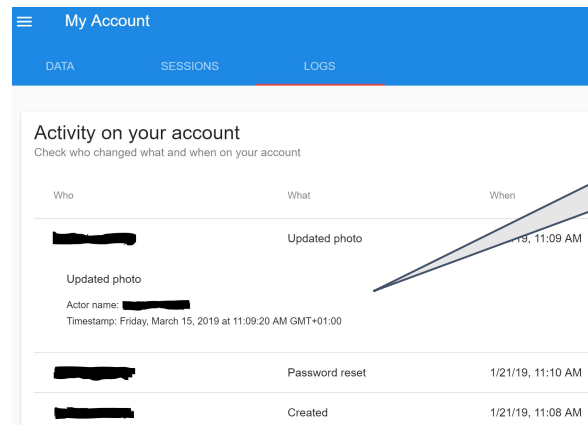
My Account

DATA SESSIONS LOGS

Activity on your account
Check who changed what and when on your account

| Who | What | When |
|---|---|---|
| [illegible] | Updated photo | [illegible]19, 11:09 AM |

Updated photo

Actor name: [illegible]
Timestamp: Friday, March 15, 2019 at 11:09:20 AM GMT+01:00

| Who | What | When |
|---|---|---|
| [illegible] | Password reset | 1/21/19, 11:10 AM |
| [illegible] | Created | 1/21/19, 11:08 AM |